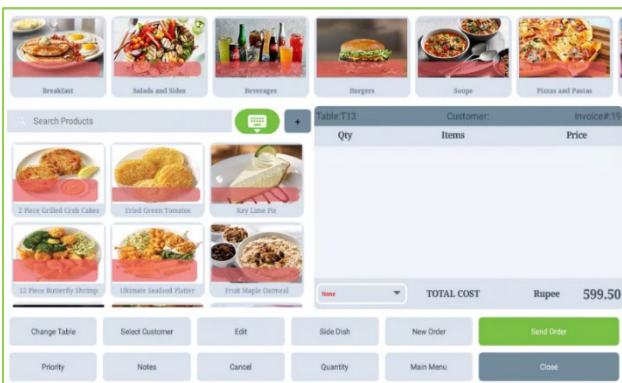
Breakfast
Salads and Sides
Beverages
Burgers
Soups
Pizzas and Pastas

Search Products
+

Table:T13
Customer:
Invoice#:19

| Qty | Items | Price |
|---|---|---|

2 Piece Grilled Crab Cakes
Fried Green Tomatoes
Key Lime Pie
12 Piece Butterfly Shrimp
Ultimate Seafood Platter
Fruit Maple Oatmeal

None
TOTAL COST
Rupee
599.50

Change Table
Select Customer
Edit
Side Dish
New Order
Send Order
Priority
Notes
Cancel
Quantity
Main Menu
Close